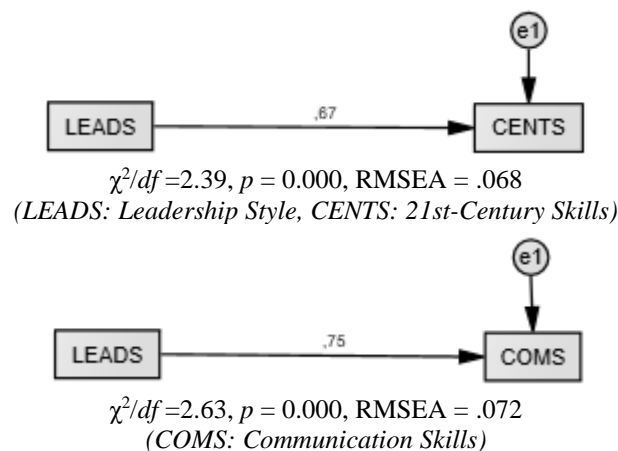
e1

LEADS

,67

CENTS

$\chi^2/df$ =2.39, $p$ = 0.000, RMSEA = .068

(LEADS: Leadership Style, CENTS: 21st-Century Skills)

e1

LEADS

,75

COMS

$\chi^2/df$ =2.63, $p$ = 0.000, RMSEA = .072

(COMS: Communication Skills)